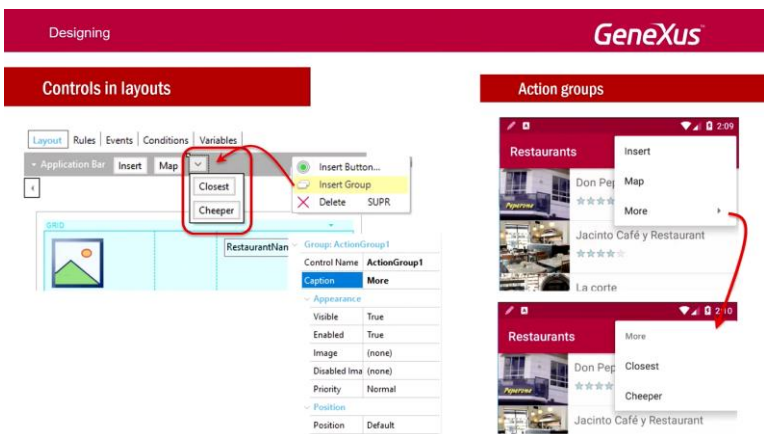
Designing

GeneXus

Controls in layouts

Layout | Rules | Events | Conditions | Variables

Application Bar | Insert | Map

Closest

Cheeper

Insert Button...

Insert Group

Delete SUPR

GRID

RestaurantNan

Group: ActionGroup1

| Control Name | ActionGroup1 |
|---|---|
| Caption | More |
| Appearance | |
| Visible | True |
| Enabled | True |
| Image | (none) |
| Disabled Ima | (none) |
| Priority | Normal |
| Position | |
| Position | Default |

Action groups

2:09

Restaurants

Insert

Map

More

Don Pep

Peperone

Jacinto Café y Restaurant

La corte

2:10

Restaurants

More

Closest

Cheeper

Don Pep

Jacinto Café y Restaurant